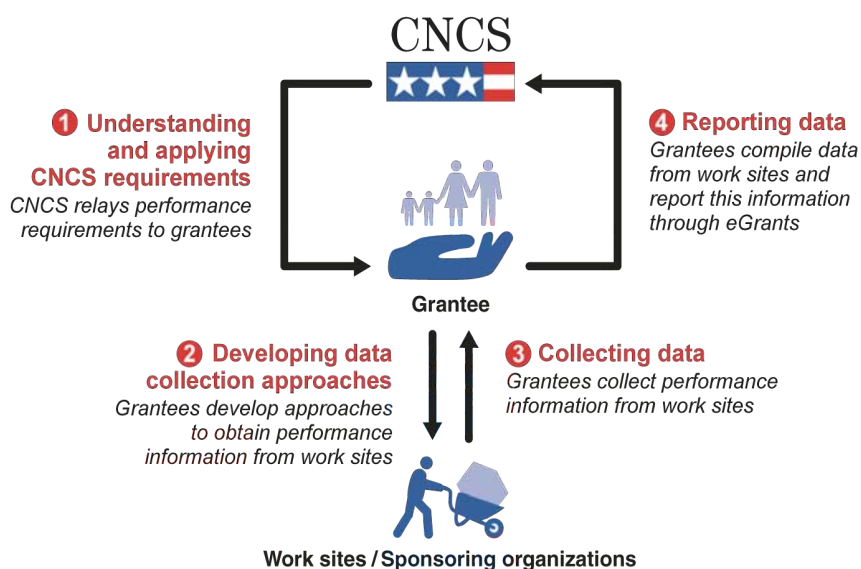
CNCS

1 Understanding and applying CNCS requirements
CNCS relays performance requirements to grantees

4 Reporting data
Grantees compile data from work sites and report this information through eGrants

Grantee

2 Developing data collection approaches
Grantees develop approaches to obtain performance information from work sites

3 Collecting data
Grantees collect performance information from work sites

Work sites / Sponsoring organizations